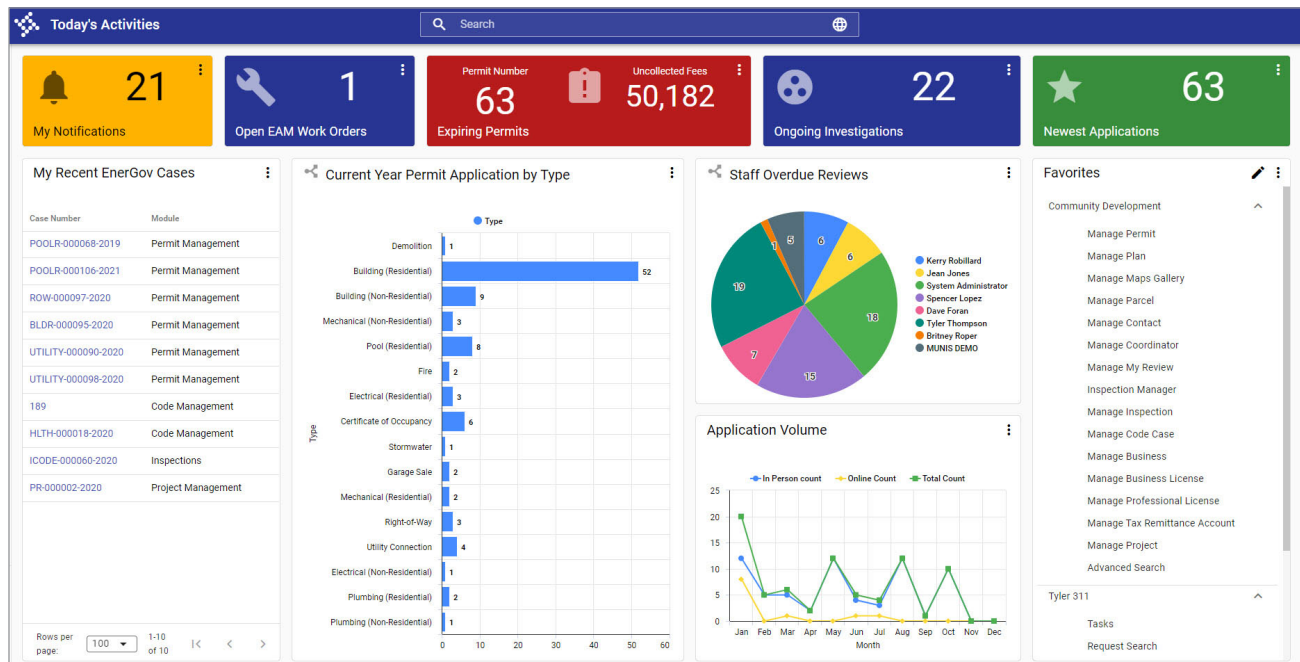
Today's Activities

Search

21
My Notifications

1
Open EAM Work Orders

Permit Number
63
Expiring Permits

Uncollected Fees
50,182

22
Ongoing Investigations

63
Newest Applications

My Recent EnerGov Cases

| Case Number | Module |
|---|---|
| POOLR-000068-2019 | Permit Management |
| POOLR-000106-2021 | Permit Management |
| ROW-000097-2020 | Permit Management |
| BLDR-000095-2020 | Permit Management |
| UTILITY-000090-2020 | Permit Management |
| UTILITY-000098-2020 | Permit Management |
| 189 | Code Management |
| HLTH-000018-2020 | Code Management |
| ICODE-000060-2020 | Inspections |
| PR-000002-2020 | Project Management |

Rows per page: 100 1-10 of 10

Current Year Permit Application by Type

Type

| Type | Count |
|---|---|
| Demolition | 1 |
| Building (Residential) | 52 |
| Building (Non-Residential) | 9 |
| Mechanical (Non-Residential) | 3 |
| Pool (Residential) | 8 |
| Fire | 2 |
| Electrical (Residential) | 3 |
| Certificate of Occupancy | 6 |
| Stormwater | 1 |
| Garage Sale | 2 |
| Mechanical (Residential) | 2 |
| Right-of-Way | 3 |
| Utility Connection | 4 |
| Electrical (Non-Residential) | 1 |
| Plumbing (Residential) | 2 |
| Plumbing (Non-Residential) | 1 |

Type
0 10 20 30 40 50 60

Staff Overdue Reviews

6 6 18 15 7 19 1 5

Kerry Robillard
Jean Jones
System Administrator
Spencer Lopez
Dave Foran
Tyler Thompson
Britney Roper
MUNIS DEMO

Application Volume

In Person count
Online Count
Total Count

25 20 15 10 5 0
Jan Feb Mar Apr May Jun Jul Aug Sep Oct Nov Dec
Month

Favorites

Community Development
Manage Permit
Manage Plan
Manage Maps Gallery
Manage Parcel
Manage Contact
Manage Coordinator
Manage My Review
Inspection Manager
Manage Inspection
Manage Code Case
Manage Business
Manage Business License
Manage Professional License
Manage Tax Remittance Account
Manage Project
Advanced Search

Tyler 311
Tasks
Request Search